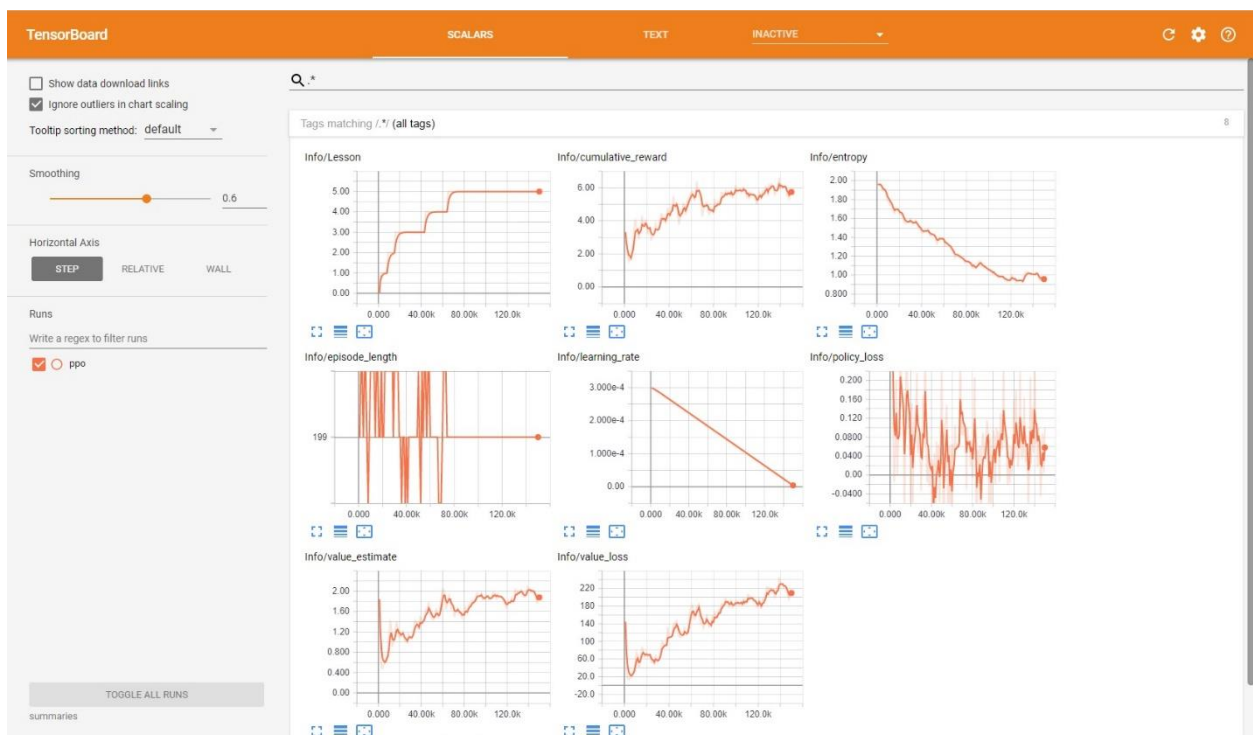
TensorBoard SCALARS TEXT INACTIVE

Show data download links
Ignore outliers in chart scaling
Tooltip sorting method: default

Smoothing
0.6

Horizontal Axis
STEP RELATIVE WALL

Runs
Write a regex to filter runs
ppo

TOGGLE ALL RUNS
summaries

.*

Tags matching /.*/ (all tags) 8

Info/Lesson
5.00
4.00
3.00
2.00
1.00
0.00
0.000 40.00k 80.00k 120.0k

Info/cumulative_reward
6.00
4.00
2.00
0.00
0.000 40.00k 80.00k 120.0k

Info/entropy
2.00
1.80
1.60
1.40
1.20
1.00
0.800
0.000 40.00k 80.00k 120.0k

Info/episode_length
199
0.000 40.00k 80.00k 120.0k

Info/learning_rate
3.000e-4
2.000e-4
1.000e-4
0.00
0.000 40.00k 80.00k 120.0k

Info/policy_loss
0.200
0.160
0.120
0.0800
0.0400
0.00
-0.0400
0.000 40.00k 80.00k 120.0k

Info/value_estimate
2.00
1.60
1.20
0.800
0.400
0.00
0.000 40.00k 80.00k 120.0k

Info/value_loss
220
180
140
100
60.0
20.0
-20.0
0.000 40.00k 80.00k 120.0k